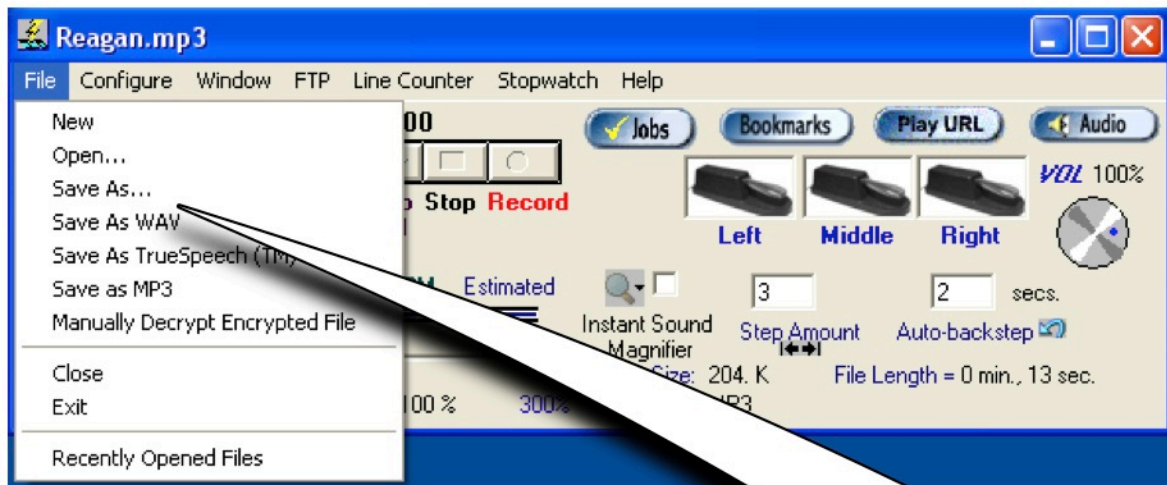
Reagan.mp3

File Configure Window FTP Line Counter Stopwatch Help

New
Open...
Save As...
Save As WAV
Save As TrueSpeech (TM)
Save as MP3
Manually Decrypt Encrypted File
Close
Exit
Recently Opened Files

00

Stop Record

Jobs Bookmarks Play URL Audio

Left Middle Right

VOL 100%

Estimated

Instant Sound Magnifier

3

Step Amount

2 secs.

Auto-backstep

Size: 204. K

File Length = 0 min., 13 sec.

100 % 300%

P3